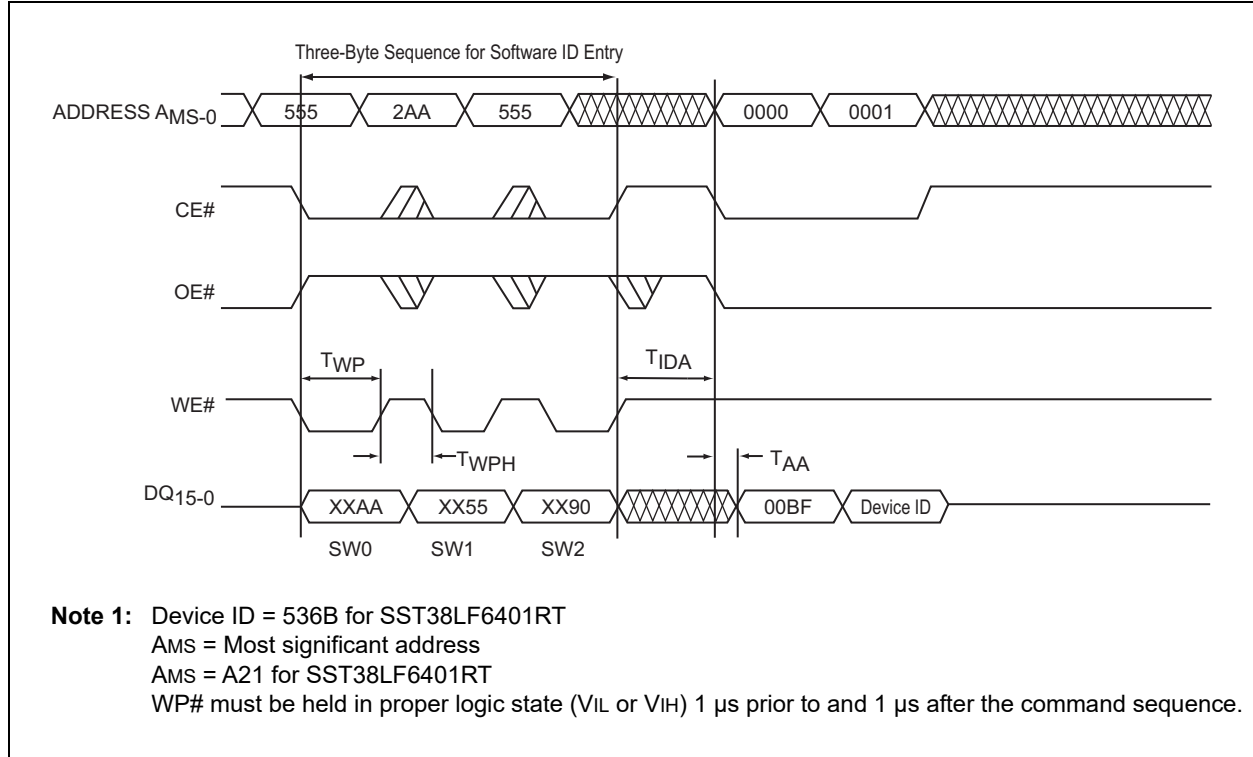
Three-Byte Sequence for Software ID Entry

ADDRESS $A_{MS-0}$ 555 2AA 555 0000 0001

CE#

OE#

$T_{WP}$ $T_{IDA}$

WE#

$T_{WPH}$ $T_{AA}$

$DQ_{15-0}$ XXAA XX55 XX90 00BF Device ID

SW0 SW1 SW2

**Note 1:** Device ID = 536B for SST38LF6401RT
AMS = Most significant address
AMS = A21 for SST38LF6401RT
WP# must be held in proper logic state (VIL or VIH) 1 µs prior to and 1 µs after the command sequence.